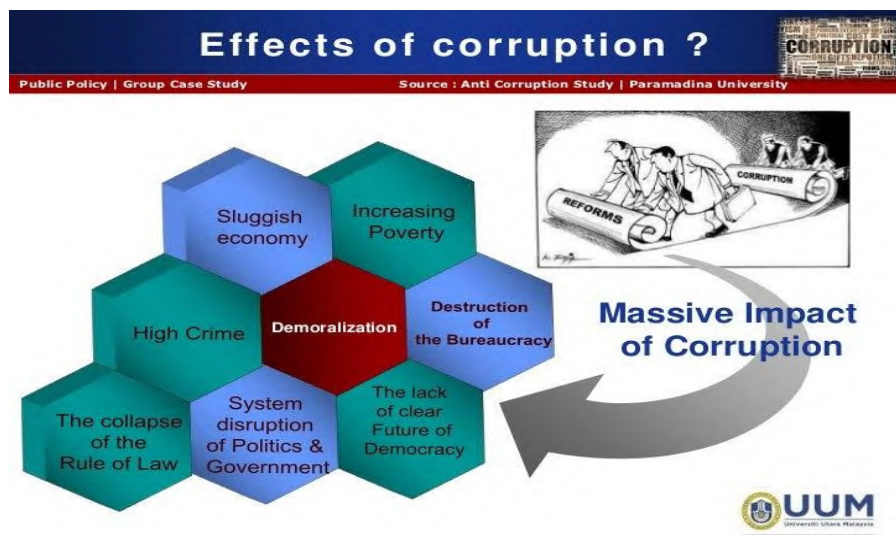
Effects of corruption ?

CORRUPTION

Public Policy | Group Case Study

Source : Anti Corruption Study | Paramadina University

Sluggish economy

Increasing Poverty

High Crime

Demoralization

Destruction of the Bureaucracy

The collapse of the Rule of Law

System disruption of Politics & Government

The lack of clear Future of Democracy

REFORMS

CORRUPTION

Massive Impact of Corruption

UUM

Universiti Utara Malaysia